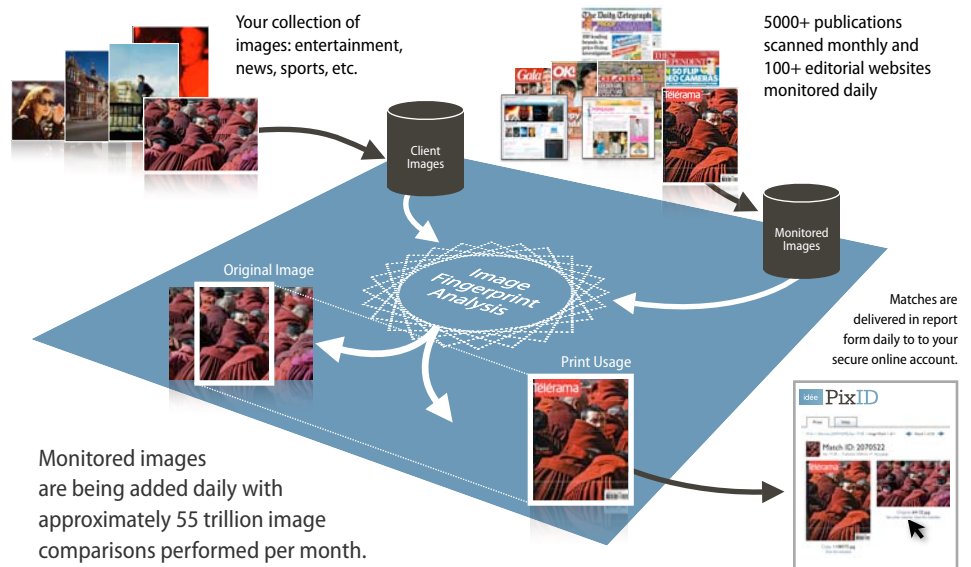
Your collection of images: entertainment, news, sports, etc.

5000+ publications scanned monthly and 100+ editorial websites monitored daily

The Daily Telegraph

Gala

OK!

Télérama

Client Images

Monitored Images

Original Image

Image Fingerprint Analysis

Matches are delivered in report form daily to to your secure online account.

Print Usage

Télérama

Monitored images are being added daily with approximately 55 trillion image comparisons performed per month.

idée PixID

Match ID: 2070522

Télérama